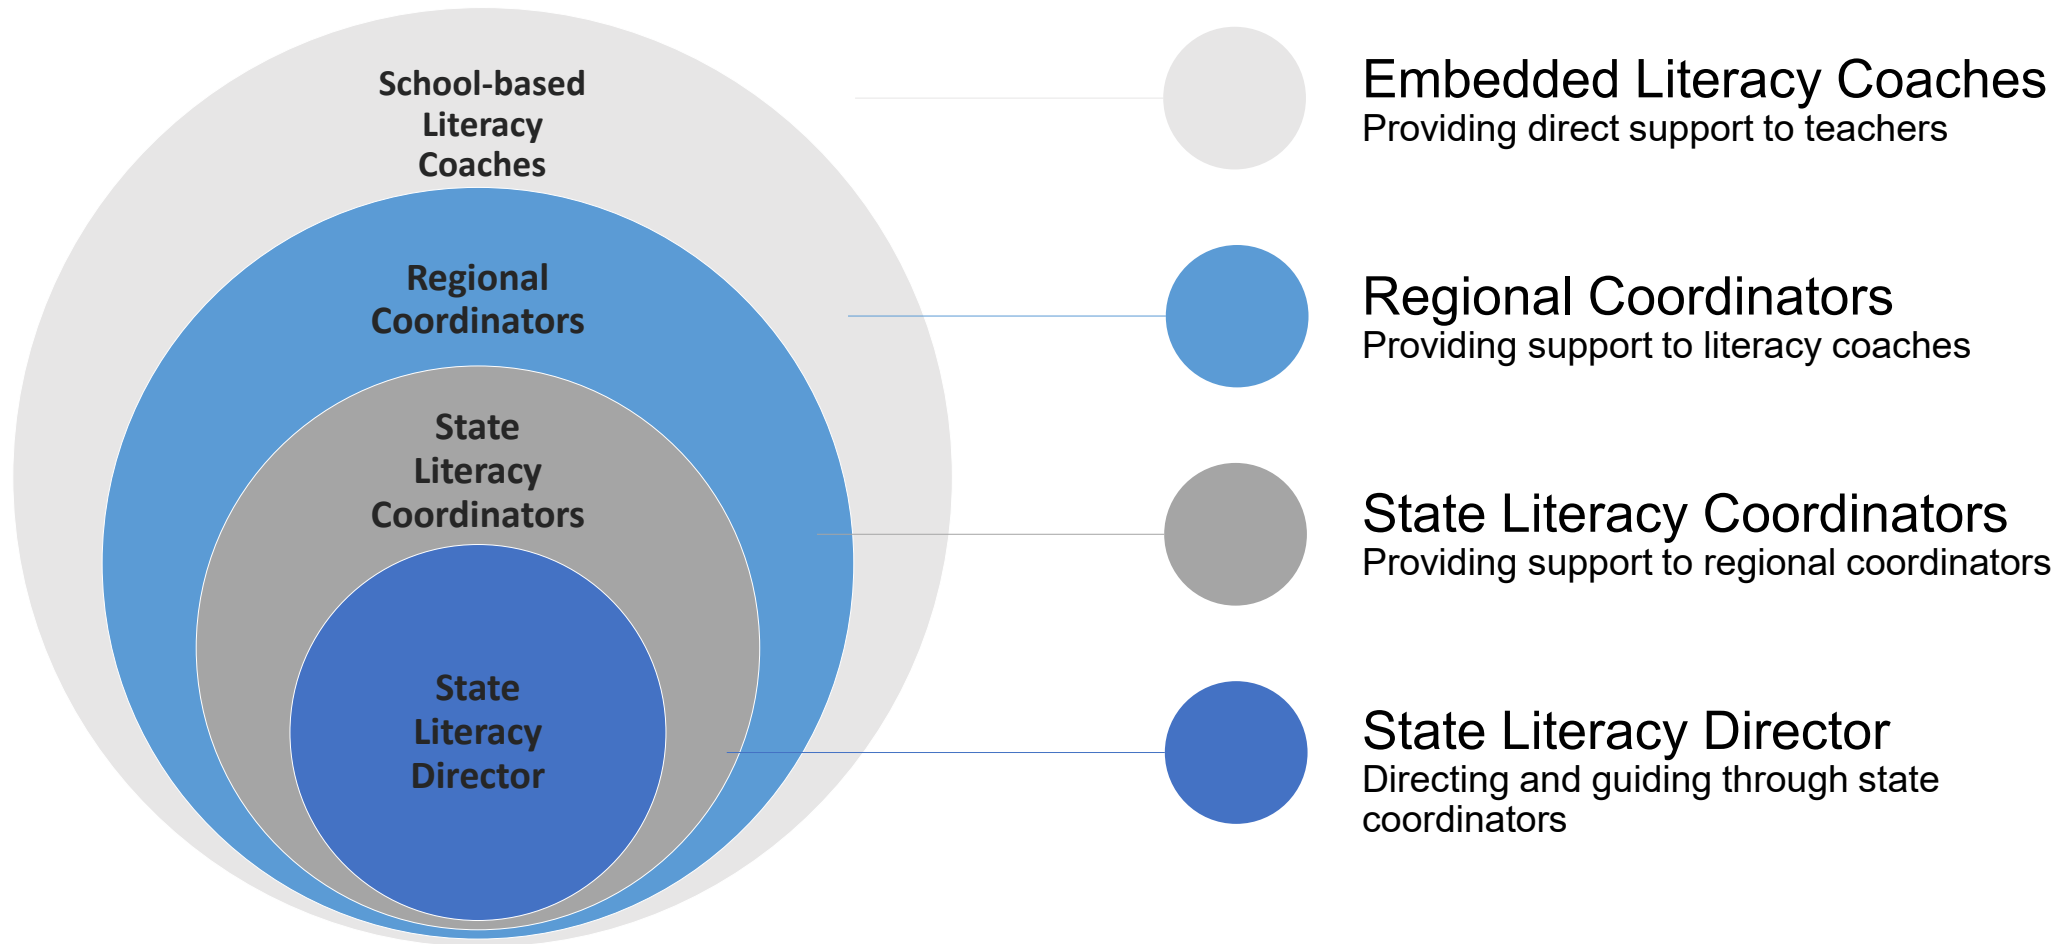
School-based Literacy Coaches

Regional Coordinators

State Literacy Coordinators

State Literacy Director

Embedded Literacy Coaches
Providing direct support to teachers

Regional Coordinators
Providing support to literacy coaches

State Literacy Coordinators
Providing support to regional coordinators

State Literacy Director
Directing and guiding through state coordinators